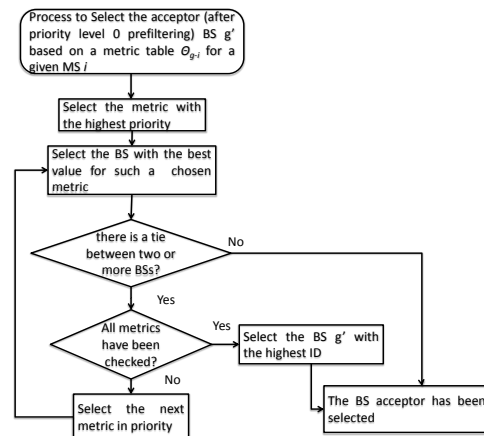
Process to Select the acceptor (after priority level 0 prefiltering) BS g' based on a metric table $\Theta_{g\text{-}i}$ for a given MS $i$

Select the metric with the highest priority

Select the BS with the best value for such a chosen metric

there is a tie between two or more BSs?

No

Yes

All metrics have been checked?

Yes

Select the BS g' with the highest ID

No

Select the next metric in priority

The BS acceptor has been selected